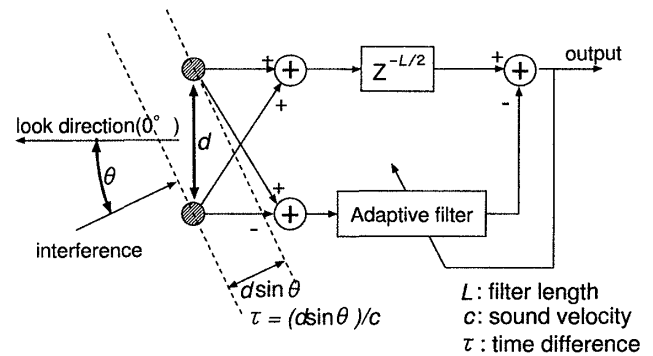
+ ⊕ $Z^{-L/2}$ + ⊕ output
+
-
look direction(0° )
$\theta$
$d$
+
- ⊕ Adaptive filter
interference
$d\sin\theta$
$\tau = (d\sin\theta)/c$
$L$: filter length
$c$: sound velocity
$\tau$ : time difference